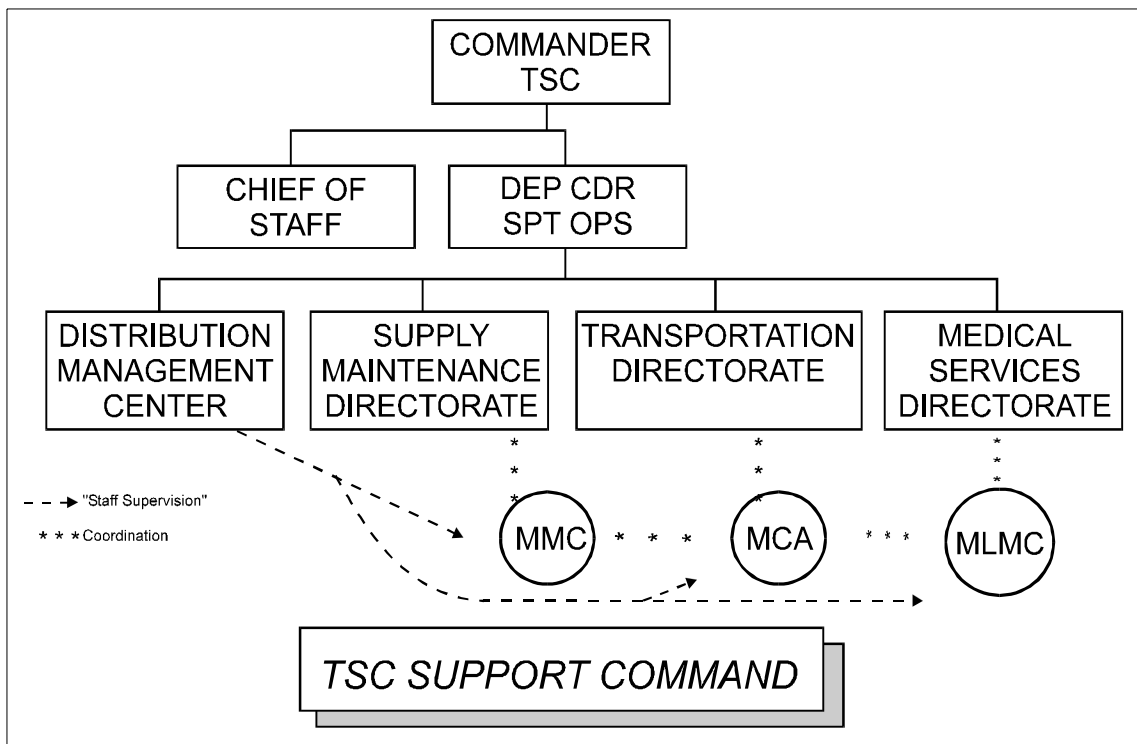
COMMANDER TSC

CHIEF OF STAFF

DEP CDR SPT OPS

DISTRIBUTION MANAGEMENT CENTER

SUPPLY MAINTENANCE DIRECTORATE

TRANSPORTATION DIRECTORATE

MEDICAL SERVICES DIRECTORATE

"Staff Supervision"

* * * Coordination

MMC

MCA

MLMC

TSC SUPPORT COMMAND